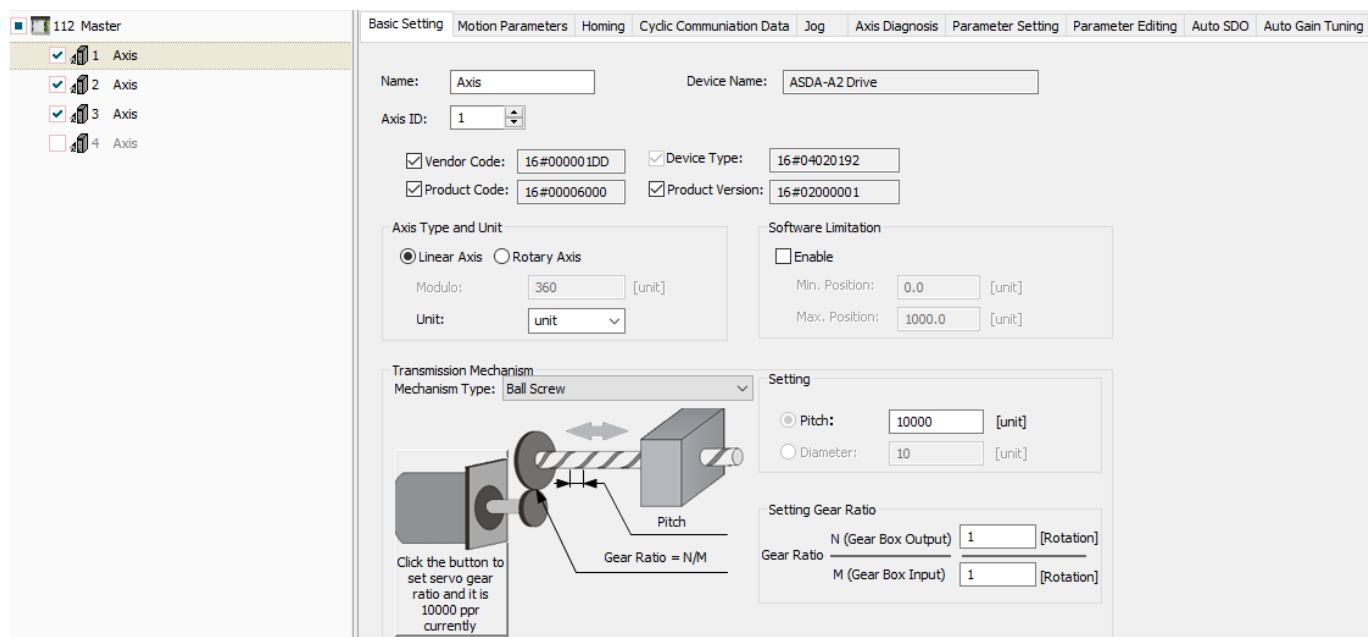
112 Master
1 Axis
2 Axis
3 Axis
4 Axis

Basic Setting | Motion Parameters | Homing | Cyclic Comunication Data | Jog | Axis Diagnosis | Parameter Setting | Parameter Editing | Auto SDO | Auto Gain Tuning

Name: Axis
Device Name: ASDA-A2 Drive
Axis ID: 1

Vendor Code: 16#000001DD
Device Type: 16#04020192
Product Code: 16#00006000
Product Version: 16#02000001

Axis Type and Unit
Linear Axis
Rotary Axis
Modulo: 360 [unit]
Unit: unit

Software Limitation
Enable
Min. Position: 0.0 [unit]
Max. Position: 1000.0 [unit]

Transmission Mechanism
Mechanism Type: Ball Screw

Pitch
Gear Ratio = N/M
Click the button to set servo gear ratio and it is 10000 ppr currently

Setting
Pitch: 10000 [unit]
Diameter: 10 [unit]

Setting Gear Ratio
Gear Ratio
N (Gear Box Output) 1 [Rotation]
M (Gear Box Input) 1 [Rotation]